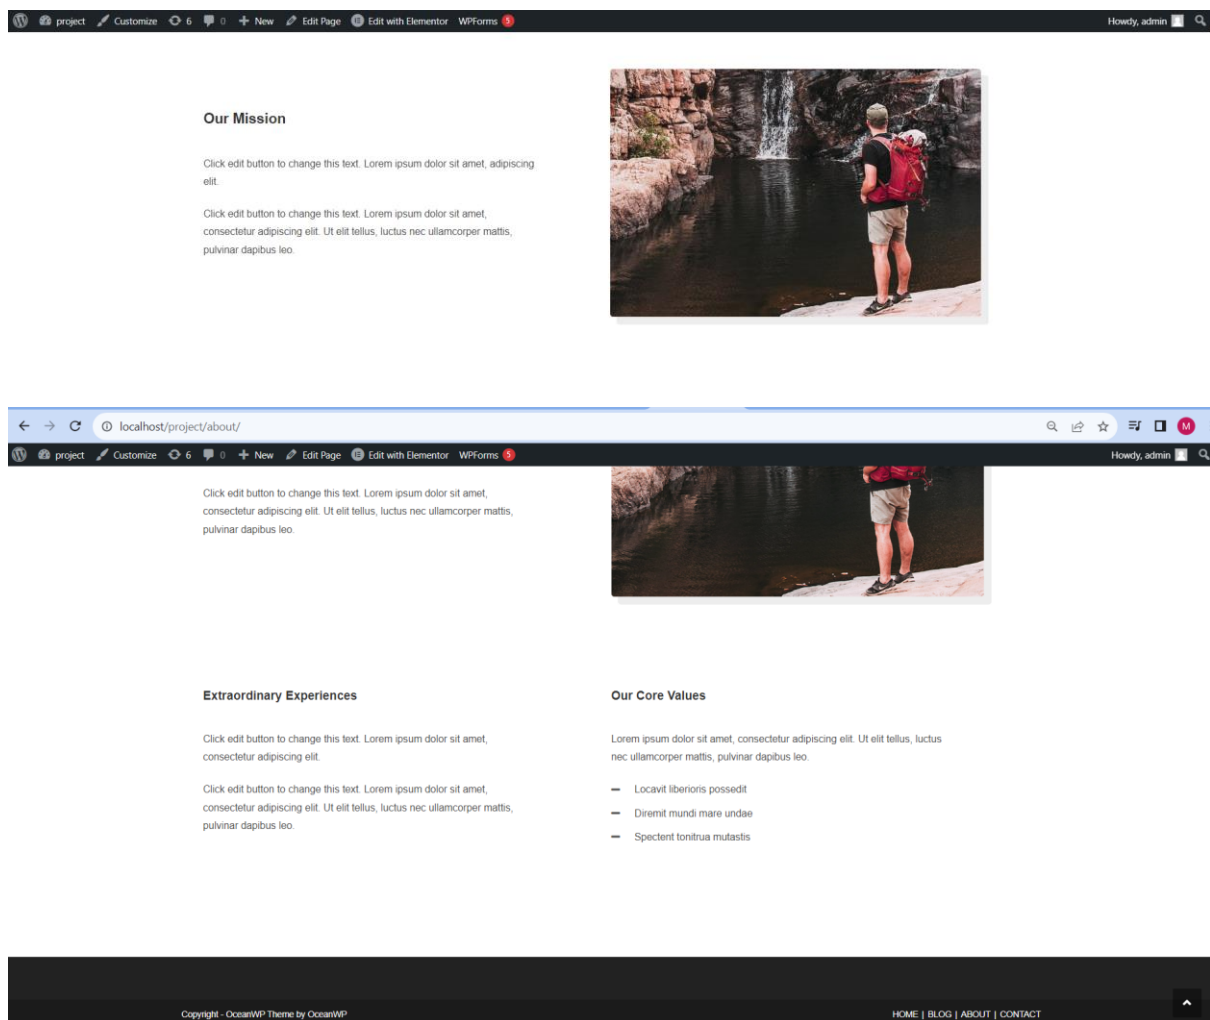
project Customize 6 0 New Edit Page Edit with Elementor WPForms 5 Howdy, admin

Our Mission

Click edit button to change this text. Lorem ipsum dolor sit amet, adipiscing elit.

Click edit button to change this text. Lorem ipsum dolor sit amet, consectetur adipiscing elit. Ut elit tellus, luctus nec ullamcorper mattis, pulvinar dapibus leo.

localhost/project/about/

M

project Customize 6 0 New Edit Page Edit with Elementor WPForms 5 Howdy, admin

Click edit button to change this text. Lorem ipsum dolor sit amet, consectetur adipiscing elit. Ut elit tellus, luctus nec ullamcorper mattis, pulvinar dapibus leo.

Extraordinary Experiences

Click edit button to change this text. Lorem ipsum dolor sit amet, consectetur adipiscing elit.

Click edit button to change this text. Lorem ipsum dolor sit amet, consectetur adipiscing elit. Ut elit tellus, luctus nec ullamcorper mattis, pulvinar dapibus leo.

Our Core Values

Lorem ipsum dolor sit amet, consectetur adipiscing elit. Ut elit tellus, luctus nec ullamcorper mattis, pulvinar dapibus leo.

Locavit liberioris possedit

Diremit mundi mare undae

Spectent tonitrua mutastis

Copyright - OceanWP Theme by OceanWP

HOME | BLOG | ABOUT | CONTACT